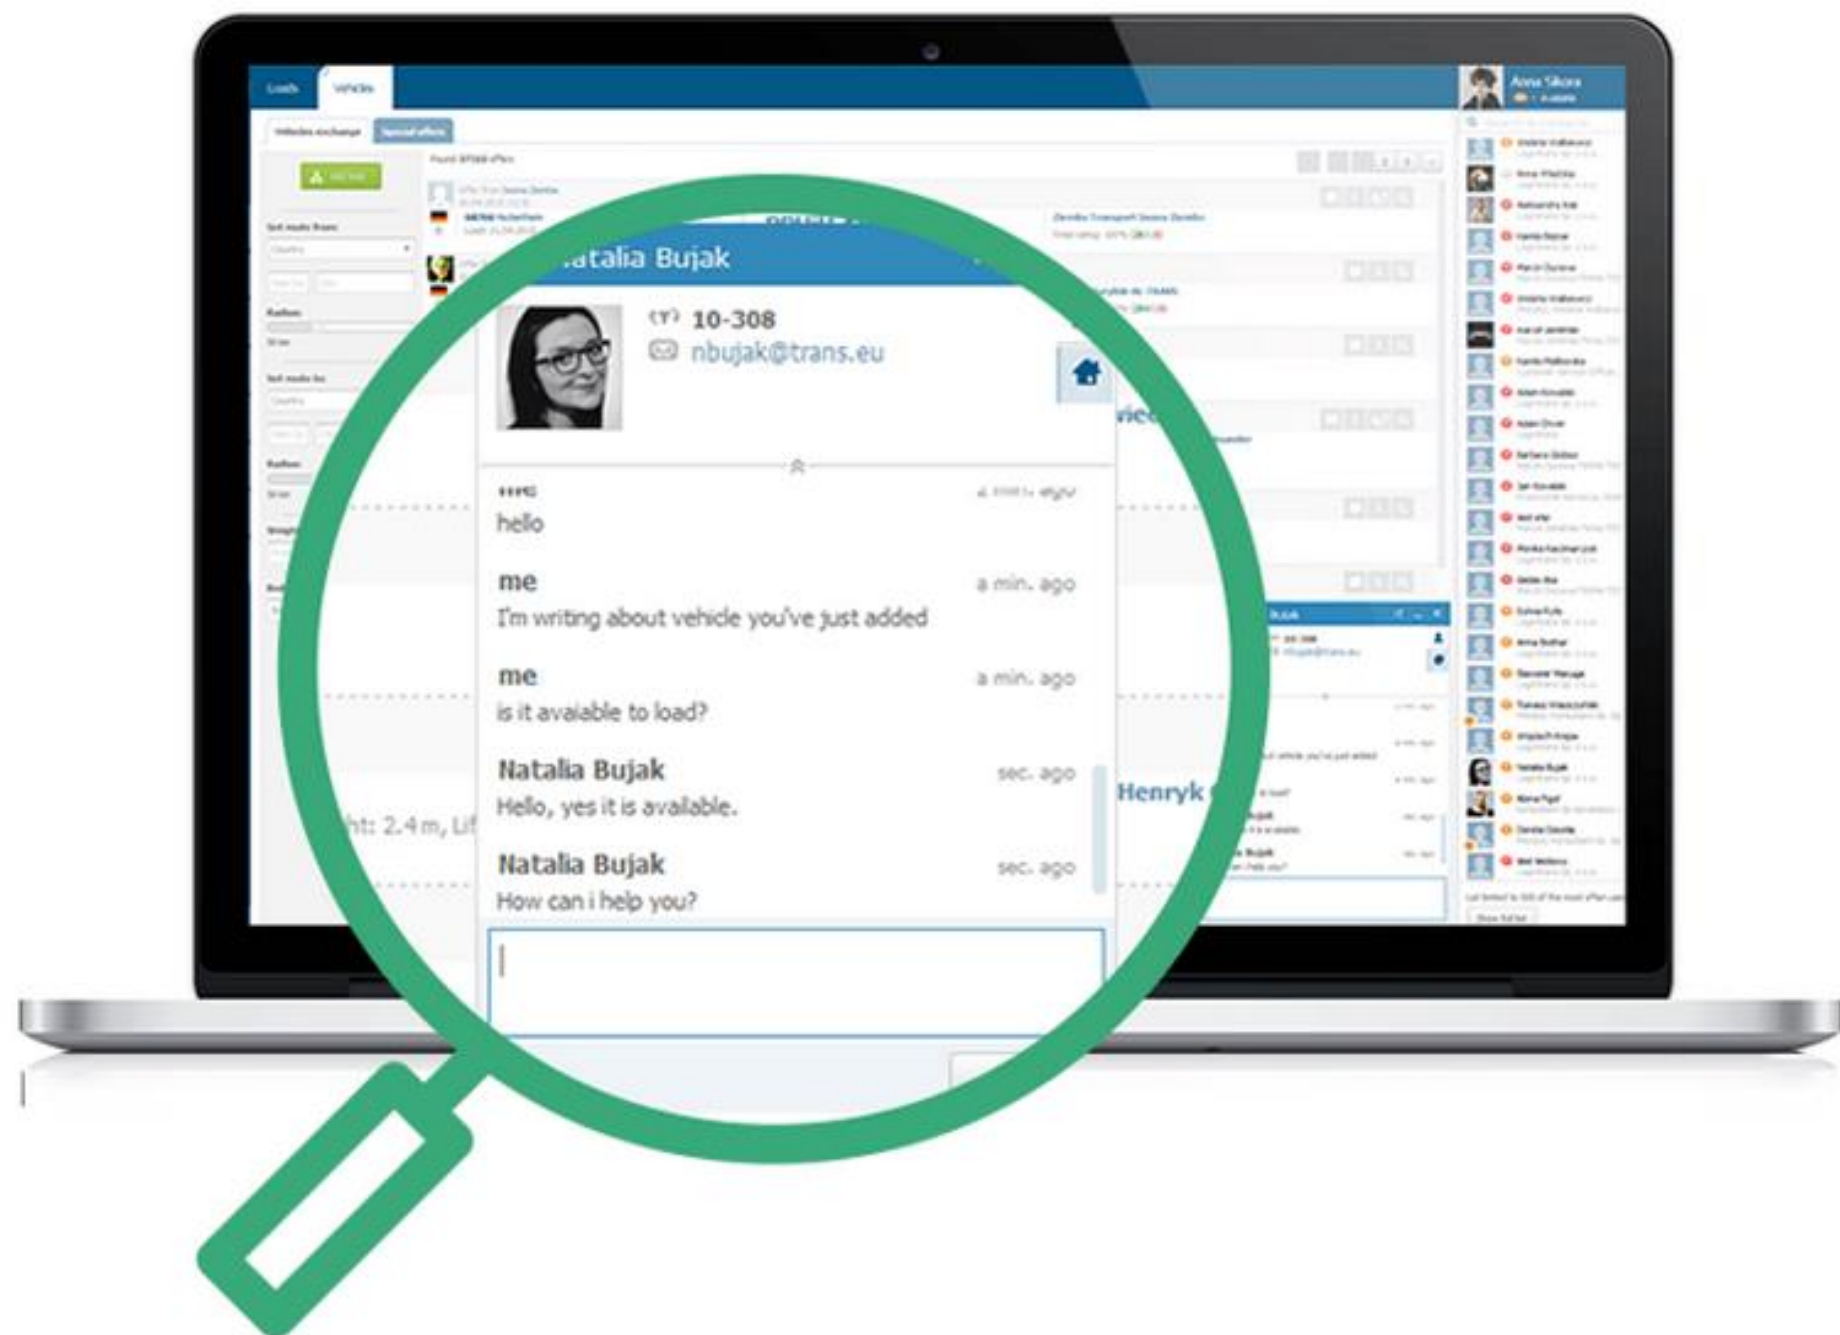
Loads
Vehicles
Vehicles exchange
Special offers
Anna Sikora

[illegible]atalia Bujak
10-308
nbujak@trans.eu

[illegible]
hello

me
a min. ago
I'm writing about vehicle you've just added

me
a min. ago
is it avaiable to load?

Natalia Bujak
sec. ago
Hello, yes it is available.

Natalia Bujak
sec. ago
How can i help you?

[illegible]ht: 2.4 m, Lif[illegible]
Henryk